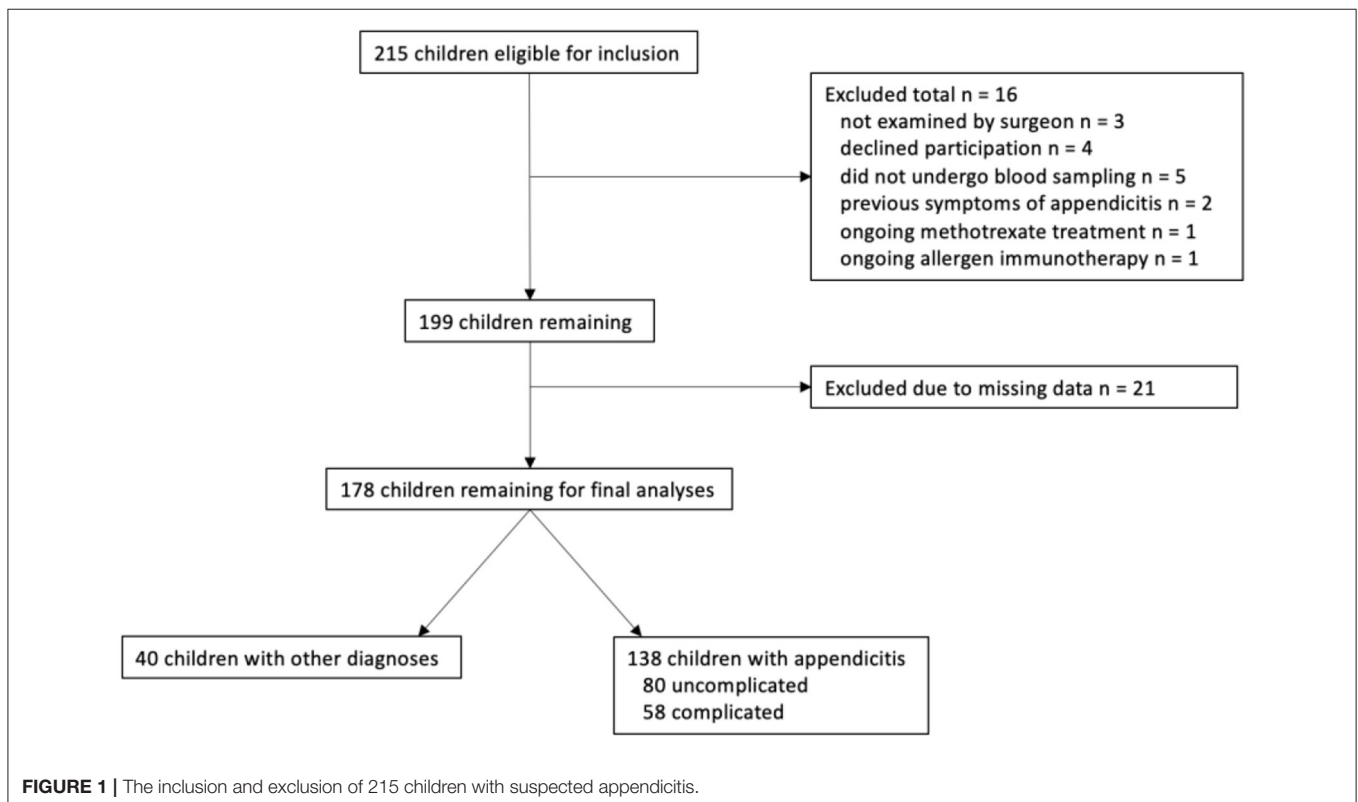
215 children eligible for inclusion

Excluded total n = 16
not examined by surgeon n = 3
declined participation n = 4
did not undergo blood sampling n = 5
previous symptoms of appendicitis n = 2
ongoing methotrexate treatment n = 1
ongoing allergen immunotherapy n = 1

199 children remaining

Excluded due to missing data n = 21

178 children remaining for final analyses

40 children with other diagnoses

138 children with appendicitis
80 uncomplicated
58 complicated

**FIGURE 1 |** The inclusion and exclusion of 215 children with suspected appendicitis.